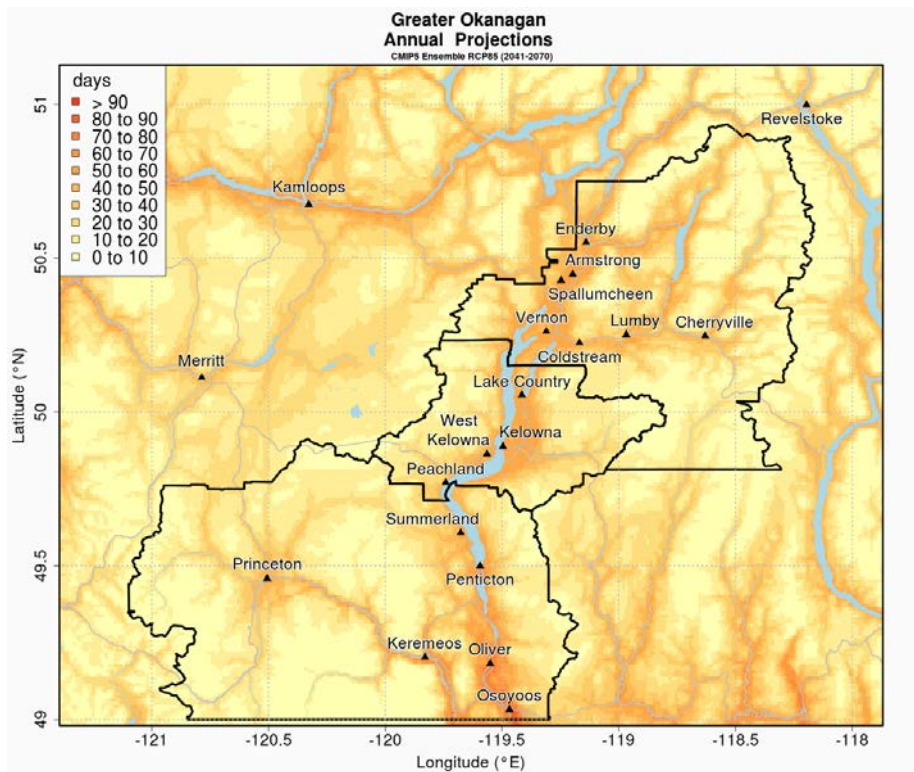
Greater Okanagan
Annual Projections
CMIP5 Ensemble RCP85 (2041-2070)

days
> 90
80 to 90
70 to 80
60 to 70
50 to 60
40 to 50
30 to 40
20 to 30
10 to 20
0 to 10

Revelstoke
Kamloops
Enderby
Armstrong
Spallumcheen
Vernon
Lumby
Cherryville
Coldstream
Merritt
Lake Country
West Kelowna
Kelowna
Peachland
Summerland
Princeton
Penticton
Keremeos
Oliver
Osoyoos

Latitude (°N)
51
50.5
50
49.5
49

-121
-120.5
-120
-119.5
-119
-118.5
-118
Longitude (°E)